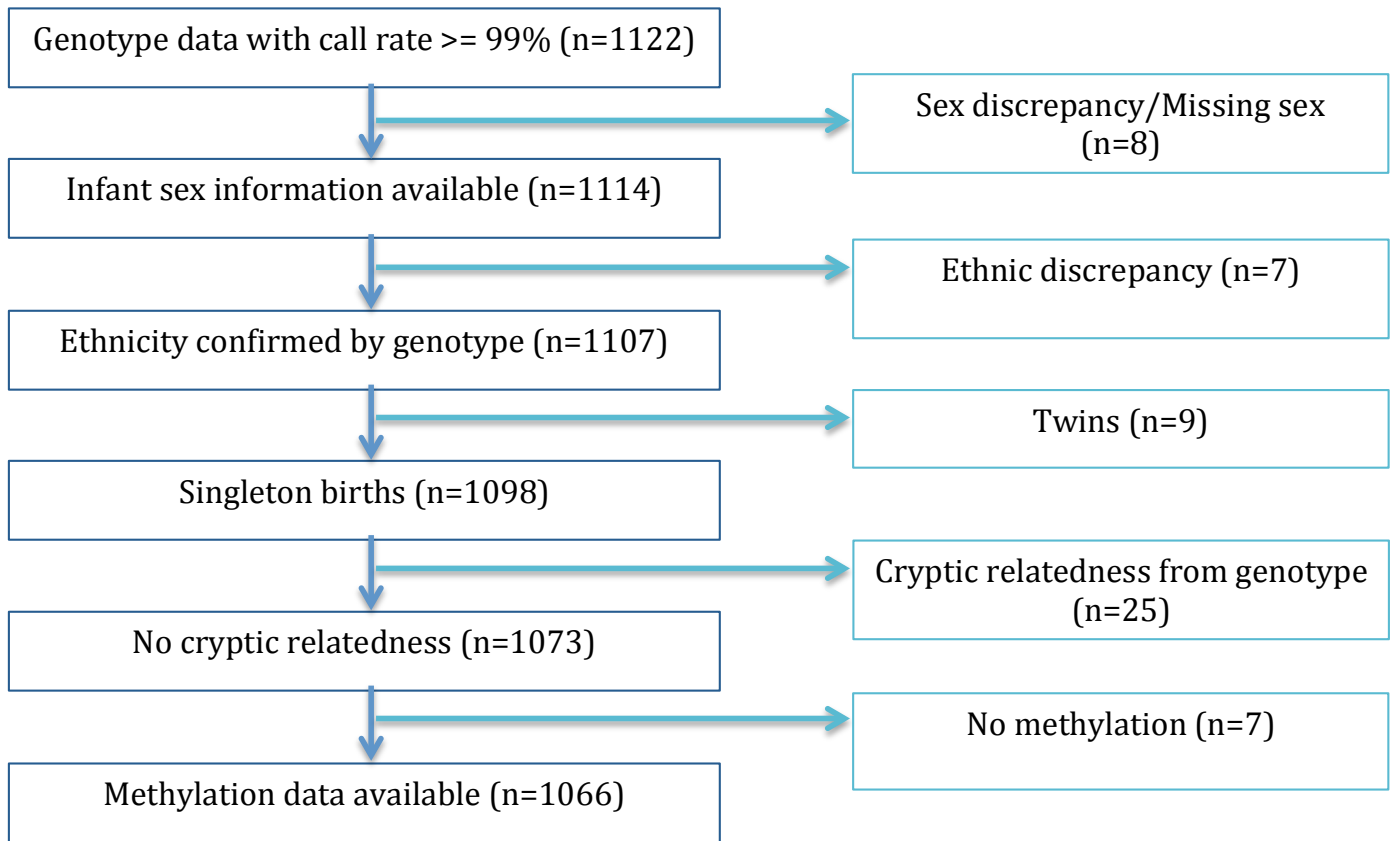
Genotype data with call rate >= 99% (n=1122)

Sex discrepancy/Missing sex (n=8)

Infant sex information available (n=1114)

Ethnic discrepancy (n=7)

Ethnicity confirmed by genotype (n=1107)

Twins (n=9)

Singleton births (n=1098)

Cryptic relatedness from genotype (n=25)

No cryptic relatedness (n=1073)

No methylation (n=7)

Methylation data available (n=1066)